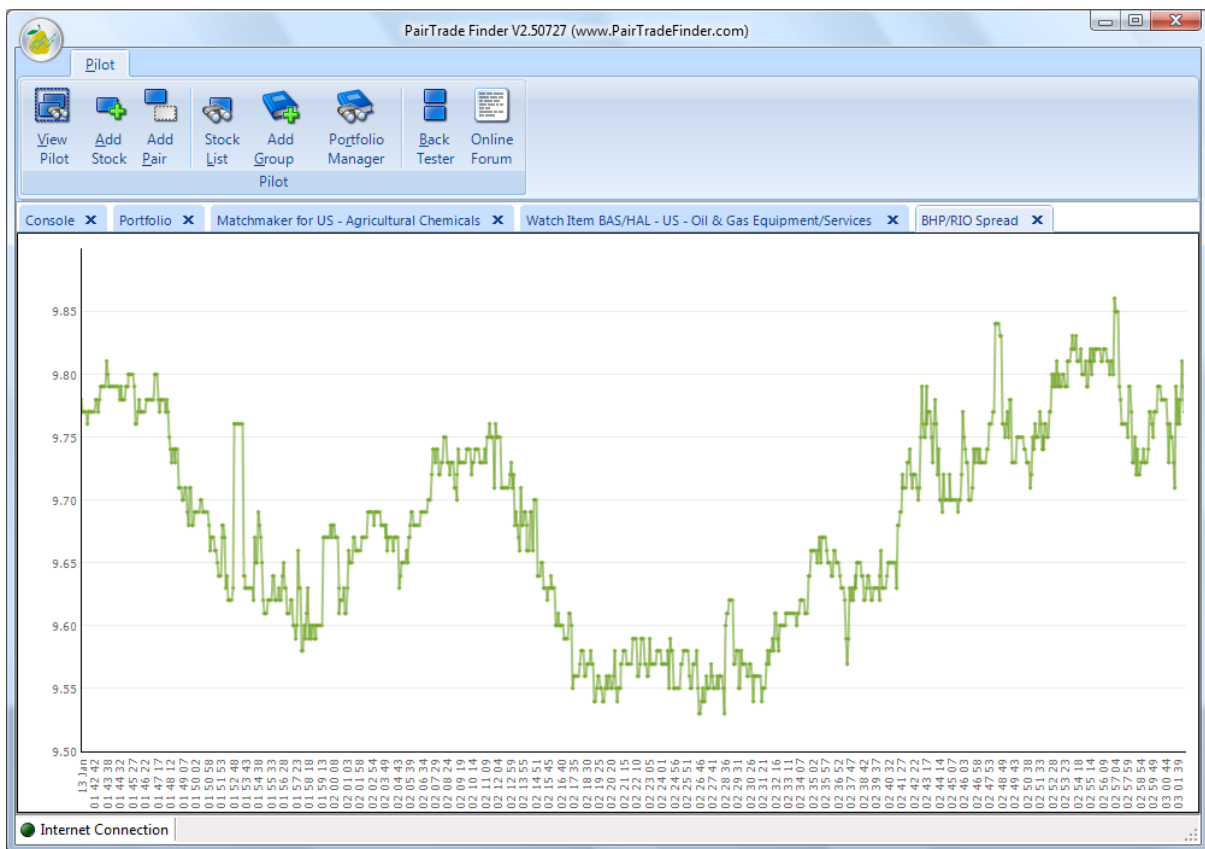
PairTrade Finder V2.50727 (www.PairTradeFinder.com)

Pilot

View Pilot
Add Stock
Add Pair
Stock List
Add Group
Portfolio Manager
Back Tester
Online Forum

Pilot

Console ✕
Portfolio ✕
Matchmaker for US - Agricultural Chemicals ✕
Watch Item BAS/HAL - US - Oil & Gas Equipment/Services ✕
BHP/RIO Spread ✕

9.85
9.80
9.75
9.70
9.65
9.60
9.55
9.50

13 Jan
01 42 42
01 43 38
01 44 32
01 45 27
01 46 22
01 47 17
01 48 12
01 49 07
01 50 02
01 50 58
01 51 53
01 52 48
01 53 43
01 54 38
01 55 33
01 56 28
01 57 23
01 58 18
01 59 13
02 00 08
02 01 03
02 01 58
02 02 54
02 03 49
02 04 43
02 05 39
02 06 34
02 07 29
02 08 24
02 09 19
02 10 14
02 11 09
02 12 04
02 12 59
02 13 55
02 14 51
02 15 45
02 16 40
02 17 35
02 18 30
02 19 25
02 20 20
02 21 15
02 22 10
02 23 05
02 24 01
02 24 56
02 25 51
02 26 46
02 27 41
02 28 36
02 29 31
02 30 26
02 31 21
02 32 16
02 33 11
02 34 07
02 35 02
02 35 57
02 36 52
02 37 47
02 38 42
02 39 37
02 40 32
02 41 27
02 42 22
02 43 17
02 44 14
02 45 07
02 46 03
02 46 58
02 47 53
02 48 49
02 49 43
02 50 38
02 51 33
02 52 28
02 53 23
02 54 18
02 55 14
02 56 09
02 57 04
02 57 59
02 58 54
02 59 49
03 00 44
03 01 39

Internet Connection